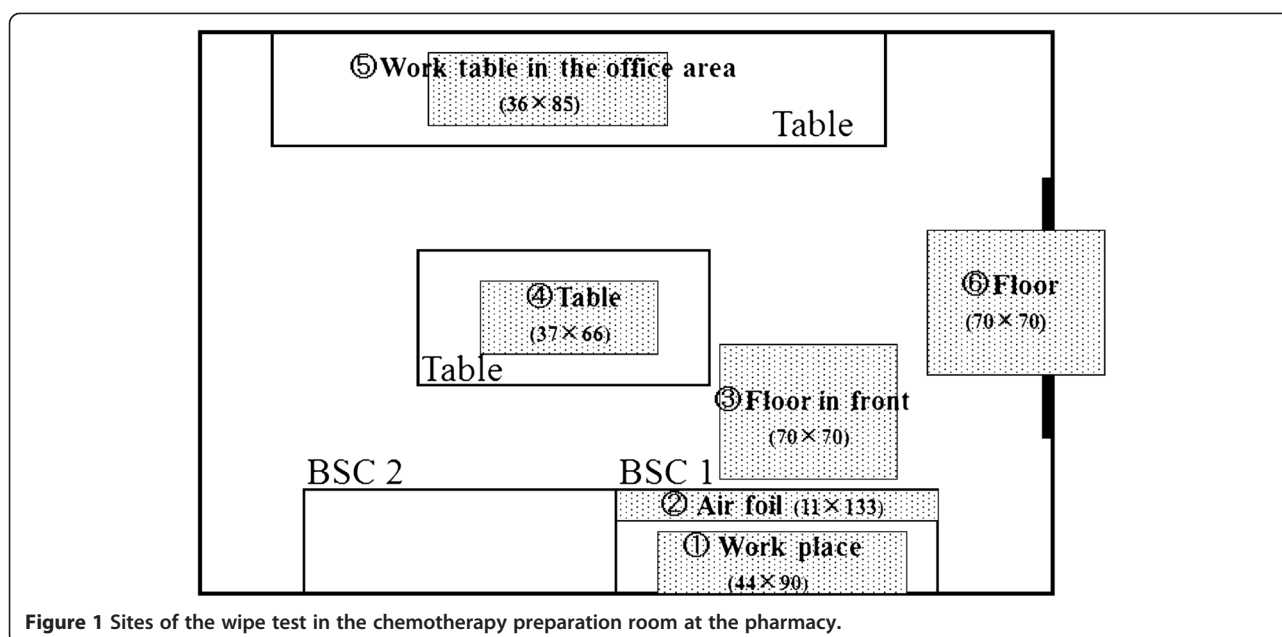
⑤Work table in the office area
(36×85)
Table

④Table
(37×66)
Table

⑥Floor
(70×70)

③Floor in front
(70×70)

BSC 2
BSC 1
② Air foil (11×133)
① Work place
(44×90)

**Figure 1** Sites of the wipe test in the chemotherapy preparation room at the pharmacy.